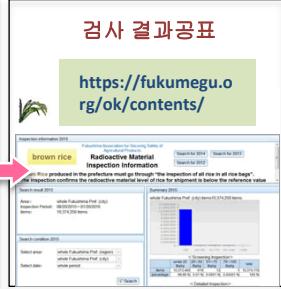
검사 결과공표

https://fukumegu.org/ok/contents/

Inspection information 2015

Fukushima Association for Securing Safety of Agricultural Products

brown rice

Radioactive Material Inspection Information

Search for 2014

Search for 2013

Search for 2012

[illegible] Rice produced in the prefecture must go through "the inspection of all rice in all rice bags". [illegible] inspection confirms the radioactive material level of rice for shipment is below the reference value

Search result 2015

Area : whole Fukushima Pref. (city)

Inspection Period : 08/25/2015 ~ 01/30/2016

Items : 10,374,258 items

Summary 2015

whole Fukushima Pref. (city) items:10,374,258 items

Search condition 2015

Select area : whole Fukushima Pref. (region)

whole Fukushima Pref. (city)

Select date : whole period

Search

< Screening inspection >

< Detailed Inspection >